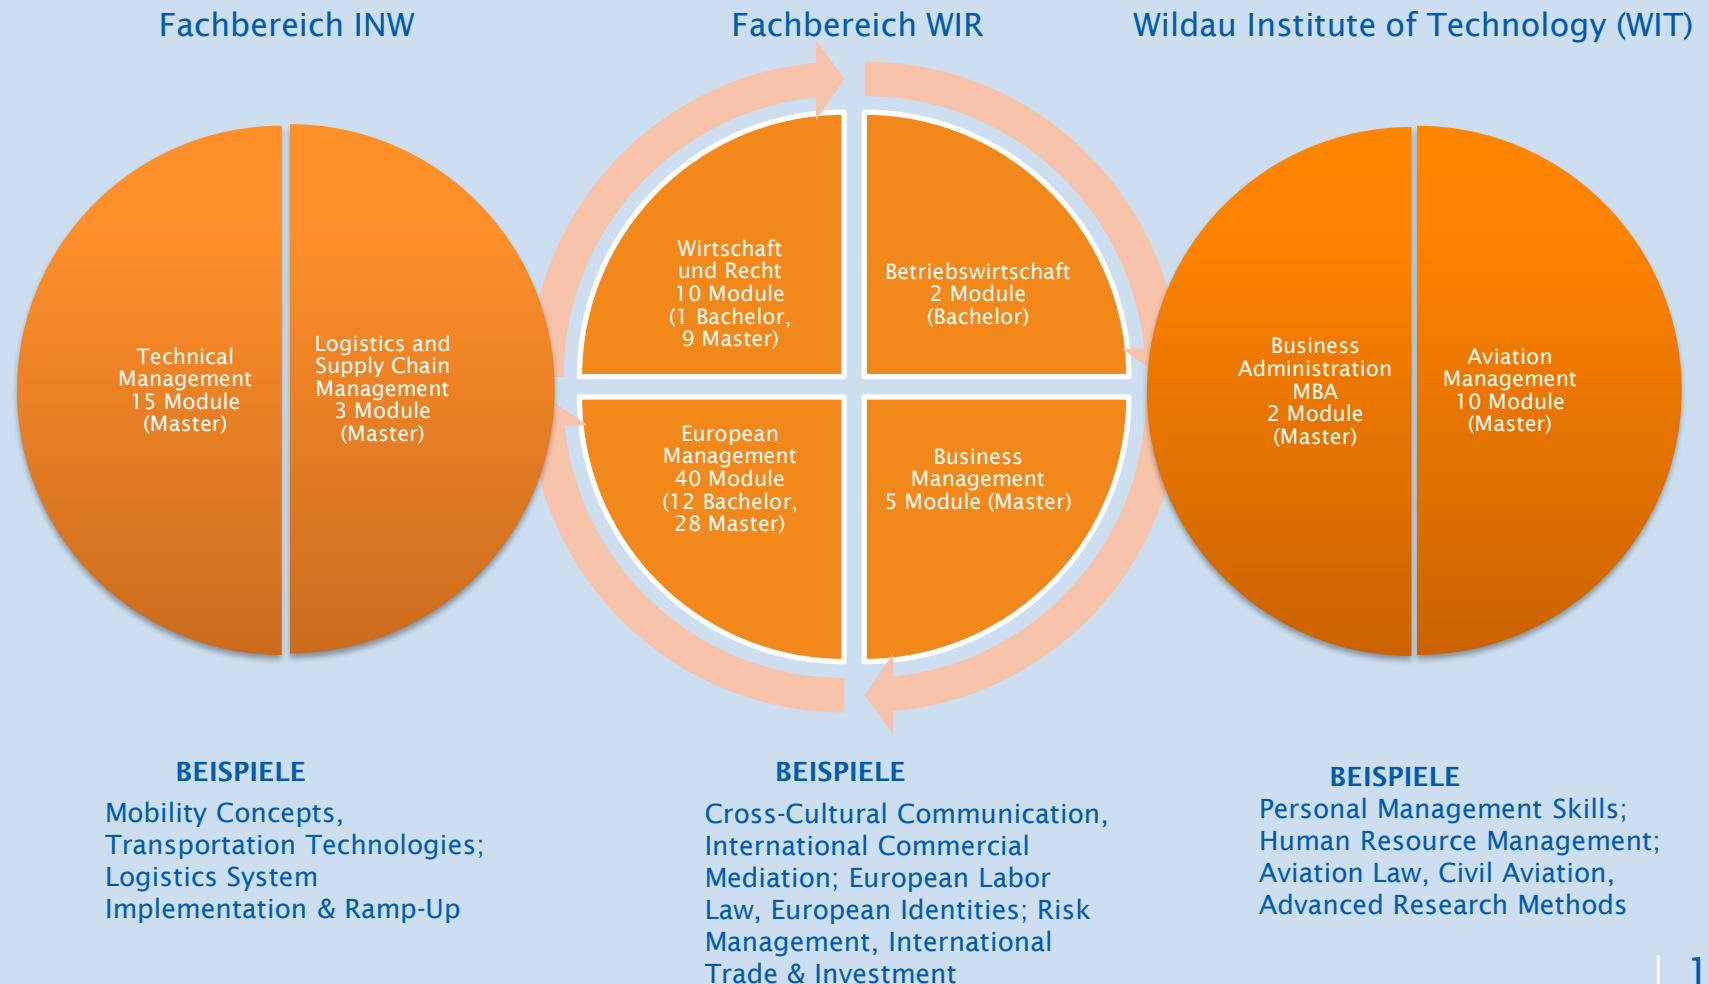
Fachbereich INW

Fachbereich WIR

Wildau Institute of Technology (WIT)

Technical Management 15 Module (Master)

Logistics and Supply Chain Management 3 Module (Master)

Wirtschaft und Recht 10 Module (1 Bachelor, 9 Master)

Betriebswirtschaft 2 Module (Bachelor)

European Management 40 Module (12 Bachelor, 28 Master)

Business Management 5 Module (Master)

Business Administration MBA 2 Module (Master)

Aviation Management 10 Module (Master)

BEISPIELE

Mobility Concepts, Transportation Technologies; Logistics System Implementation & Ramp-Up

BEISPIELE

Cross-Cultural Communication, International Commercial Mediation; European Labor Law, European Identities; Risk Management, International Trade & Investment

BEISPIELE

Personal Management Skills; Human Resource Management; Aviation Law, Civil Aviation, Advanced Research Methods

1